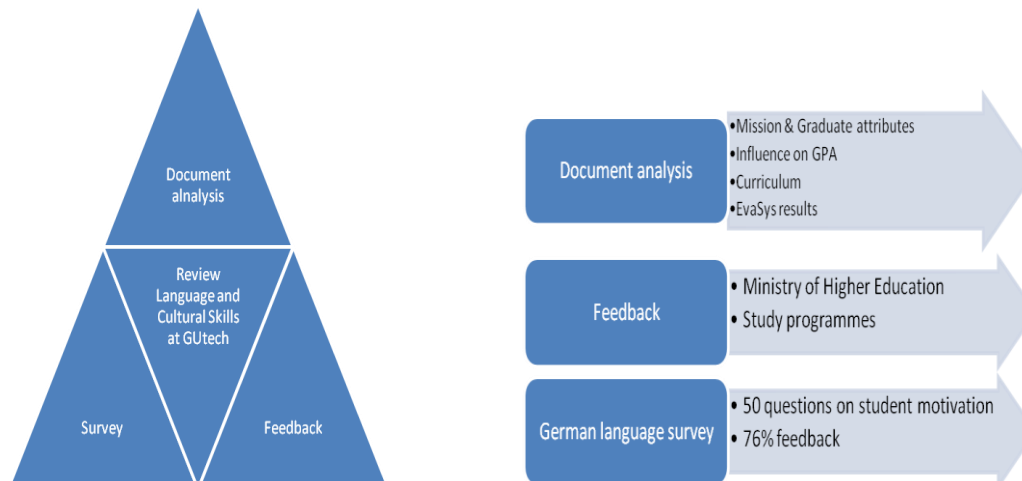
Document alnalysis

Review Language and Cultural Skills at GUtech

Survey

Feedback

Document analysis

•Mission & Graduate attributes
•Influence on GPA
•Curriculum
•EvaSys results

Feedback

• Ministry of Higher Education
• Study programmes

German language survey

• 50 questions on student motivation
• 76% feedback